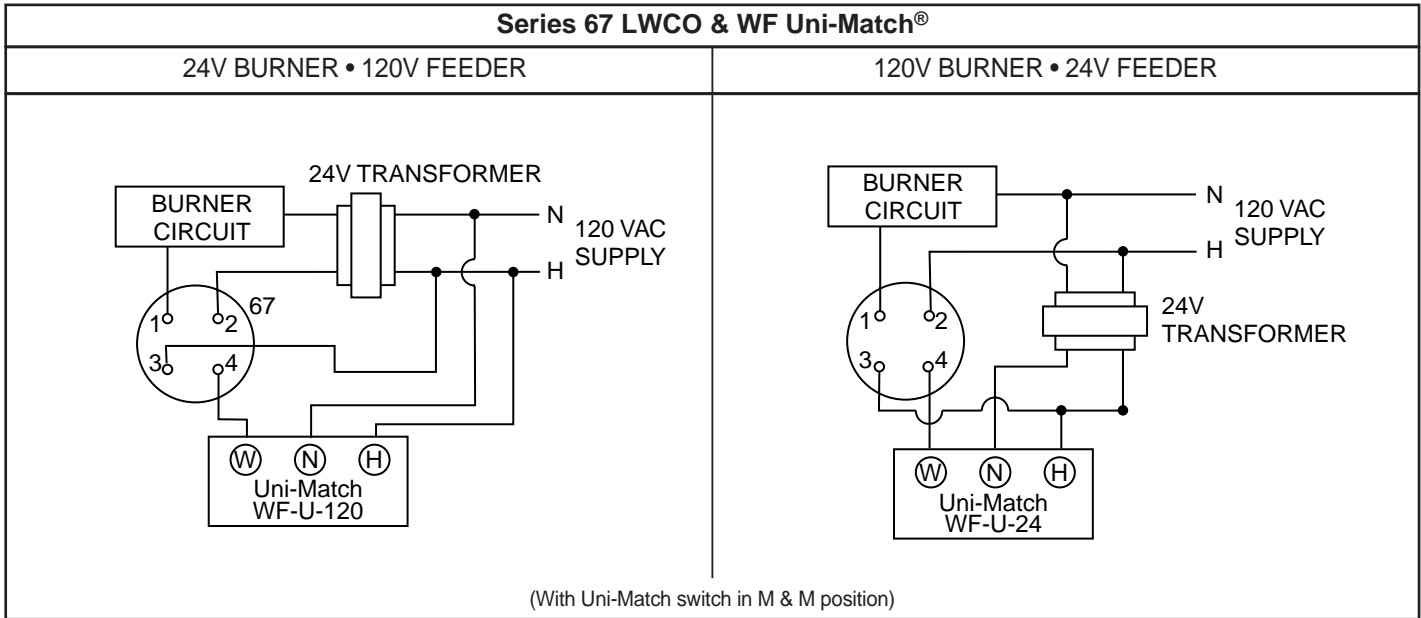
Series 67 LWCO & WF Uni-Match®

24V BURNER • 120V FEEDER

120V BURNER • 24V FEEDER

24V TRANSFORMER

BURNER CIRCUIT

N

H

120 VAC SUPPLY

67

1 2

3 4

W N H

Uni-Match WF-U-120

BURNER CIRCUIT

N

H

120 VAC SUPPLY

24V TRANSFORMER

1 2

3 4

W N H

Uni-Match WF-U-24

(With Uni-Match switch in M & M position)